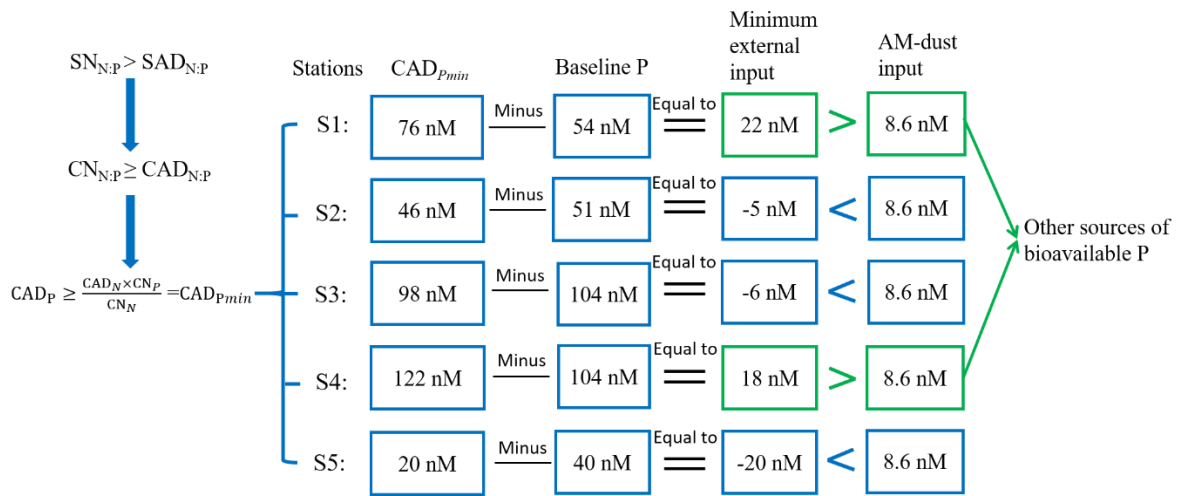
$SN_{N:P} > SAD_{N:P}$

$CN_{N:P} \geq CAD_{N:P}$

$CAD_P \geq \frac{CAD_N \times CN_P}{CN_N} = CAD_{Pmin}$

| Stations | $CAD_{Pmin}$ | | Baseline P | | Minimum external input | | AM-dust input |
|---|---|---|---|---|---|---|---|
| S1: | 76 nM | Minus | 54 nM | Equal to | 22 nM | > | 8.6 nM |
| S2: | 46 nM | Minus | 51 nM | Equal to | -5 nM | < | 8.6 nM |
| S3: | 98 nM | Minus | 104 nM | Equal to | -6 nM | < | 8.6 nM |
| S4: | 122 nM | Minus | 104 nM | Equal to | 18 nM | > | 8.6 nM |
| S5: | 20 nM | Minus | 40 nM | Equal to | -20 nM | < | 8.6 nM |

Other sources of bioavailable P